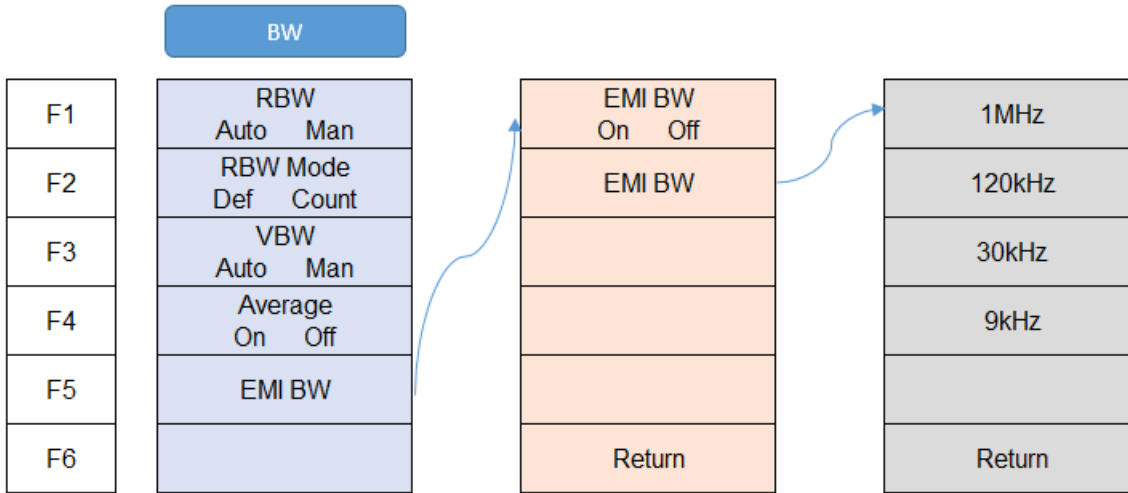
BW

| | | | |
|---|---|---|---|
| F1 | RBW<br>Auto Man | EMI BW<br>On Off | 1MHz |
| F2 | RBW Mode<br>Def Count | EMI BW | 120kHz |
| F3 | VBW<br>Auto Man | | 30kHz |
| F4 | Average<br>On Off | | 9kHz |
| F5 | EMI BW | | |
| F6 | | Return | Return |